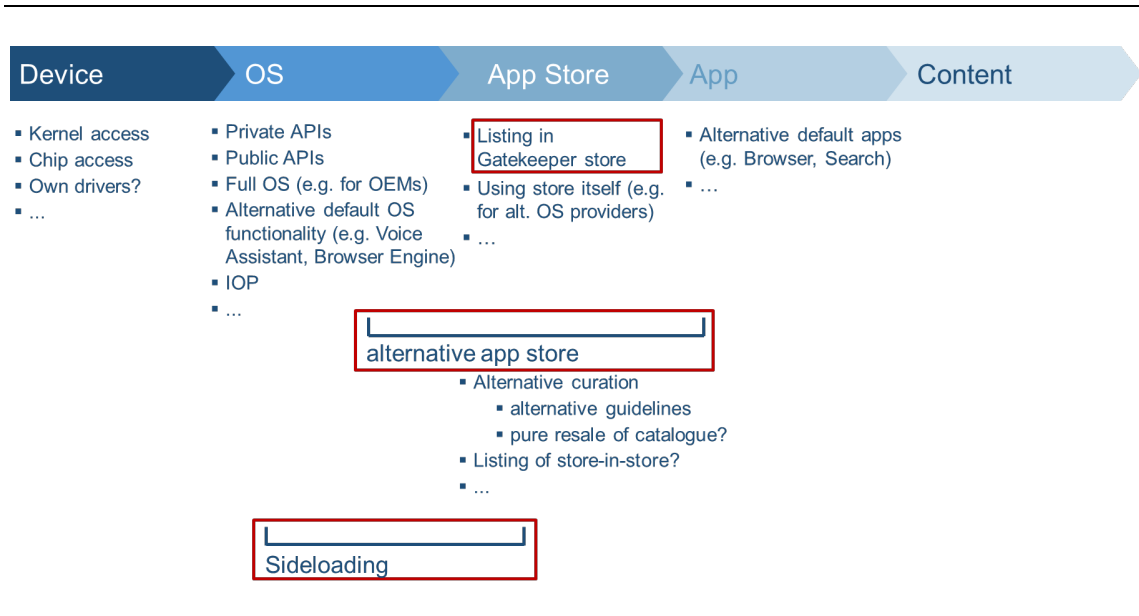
Device | OS | App Store | App | Content

- Kernel access
- Chip access
- Own drivers?
- ...

- Private APIs
- Public APIs
- Full OS (e.g. for OEMs)
- Alternative default OS functionality (e.g. Voice Assistant, Browser Engine)
- IOP
- ...

- Listing in Gatekeeper store
- Using store itself (e.g. for alt. OS providers)
- ...

- Alternative default apps (e.g. Browser, Search)
- ...

alternative app store

- Alternative curation
  - alternative guidelines
  - pure resale of catalogue?
- Listing of store-in-store?
- ...

Sideloading